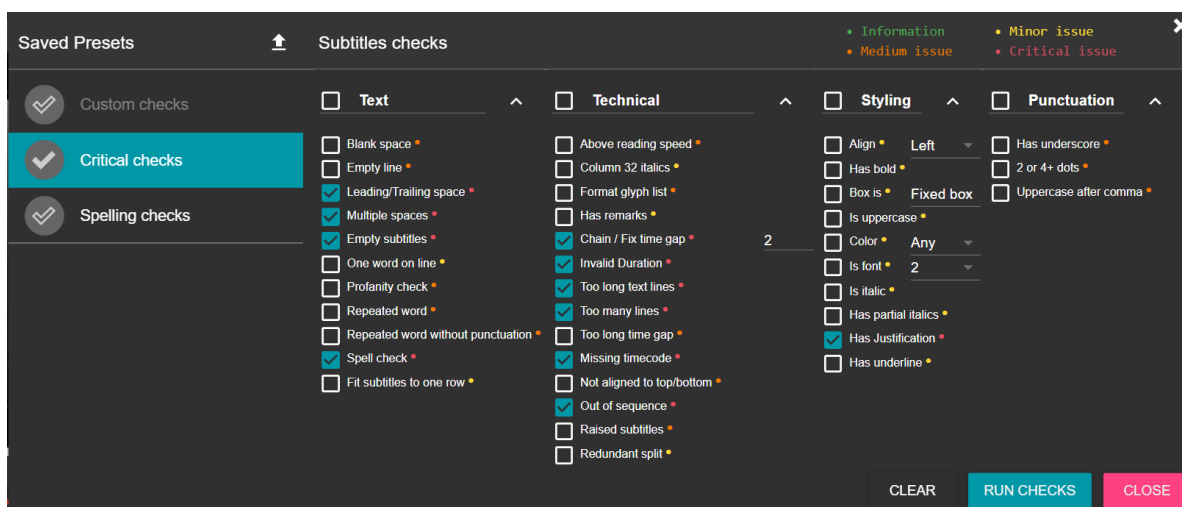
Saved Presets

Subtitles checks

• Information
• Minor issue
• Medium issue
• Critical issue

Custom checks
Critical checks
Spelling checks

Text
Blank space •
Empty line •
Leading/Trailing space •
Multiple spaces •
Empty subtitles •
One word on line •
Profanity check •
Repeated word •
Repeated word without punctuation •
Spell check •
Fit subtitles to one row •

Technical
Above reading speed •
Column 32 italics •
Format glyph list •
Has remarks •
Chain / Fix time gap • 2
Invalid Duration •
Too long text lines •
Too many lines •
Too long time gap •
Missing timecode •
Not aligned to top/bottom •
Out of sequence •
Raised subtitles •
Redundant split •

Styling
Align • Left
Has bold •
Box is • Fixed box
Is uppercase •
Color • Any
Is font • 2
Is italic •
Has partial italics •
Has Justification •
Has underline •

Punctuation
Has underscore •
2 or 4+ dots •
Uppercase after comma •

CLEAR
RUN CHECKS
CLOSE